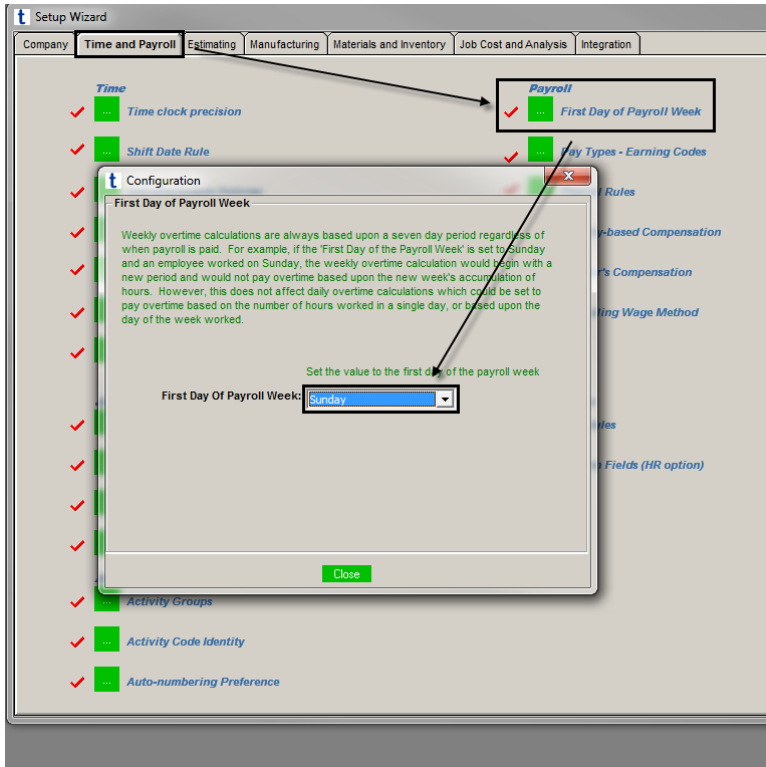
t Setup Wizard

Company | Time and Payroll | Estimating | Manufacturing | Materials and Inventory | Job Cost and Analysis | Integration

Time

... Time clock precision

... Shift Date Rule

Payroll

... First Day of Payroll Week

... Pay Types - Earning Codes

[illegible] Rules

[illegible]y-based Compensation

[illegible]r's Compensation

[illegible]ling Wage Method

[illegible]les

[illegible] Fields (HR option)

... Activity Groups

... Activity Code Identity

... Auto-numbering Preference

t Configuration

First Day of Payroll Week

Weekly overtime calculations are always based upon a seven day period regardless of when payroll is paid. For example, if the 'First Day of the Payroll Week' is set to Sunday and an employee worked on Sunday, the weekly overtime calculation would begin with a new period and would not pay overtime based upon the new week's accumulation of hours. However, this does not affect daily overtime calculations which could be set to pay overtime based on the number of hours worked in a single day, or based upon the day of the week worked.

Set the value to the first d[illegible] of the payroll week

First Day Of Payroll Week: Sunday

Close